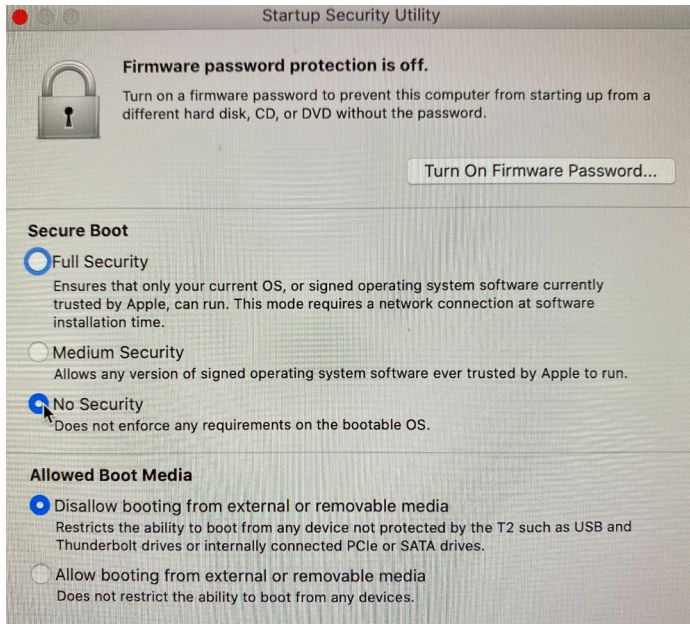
Startup Security Utility

Firmware password protection is off.

Turn on a firmware password to prevent this computer from starting up from a different hard disk, CD, or DVD without the password.

Turn On Firmware Password...

Secure Boot

Full Security

Ensures that only your current OS, or signed operating system software currently trusted by Apple, can run. This mode requires a network connection at software installation time.

Medium Security

Allows any version of signed operating system software ever trusted by Apple to run.

No Security

Does not enforce any requirements on the bootable OS.

Allowed Boot Media

Disallow booting from external or removable media

Restricts the ability to boot from any device not protected by the T2 such as USB and Thunderbolt drives or internally connected PCIe or SATA drives.

Allow booting from external or removable media

Does not restrict the ability to boot from any devices.